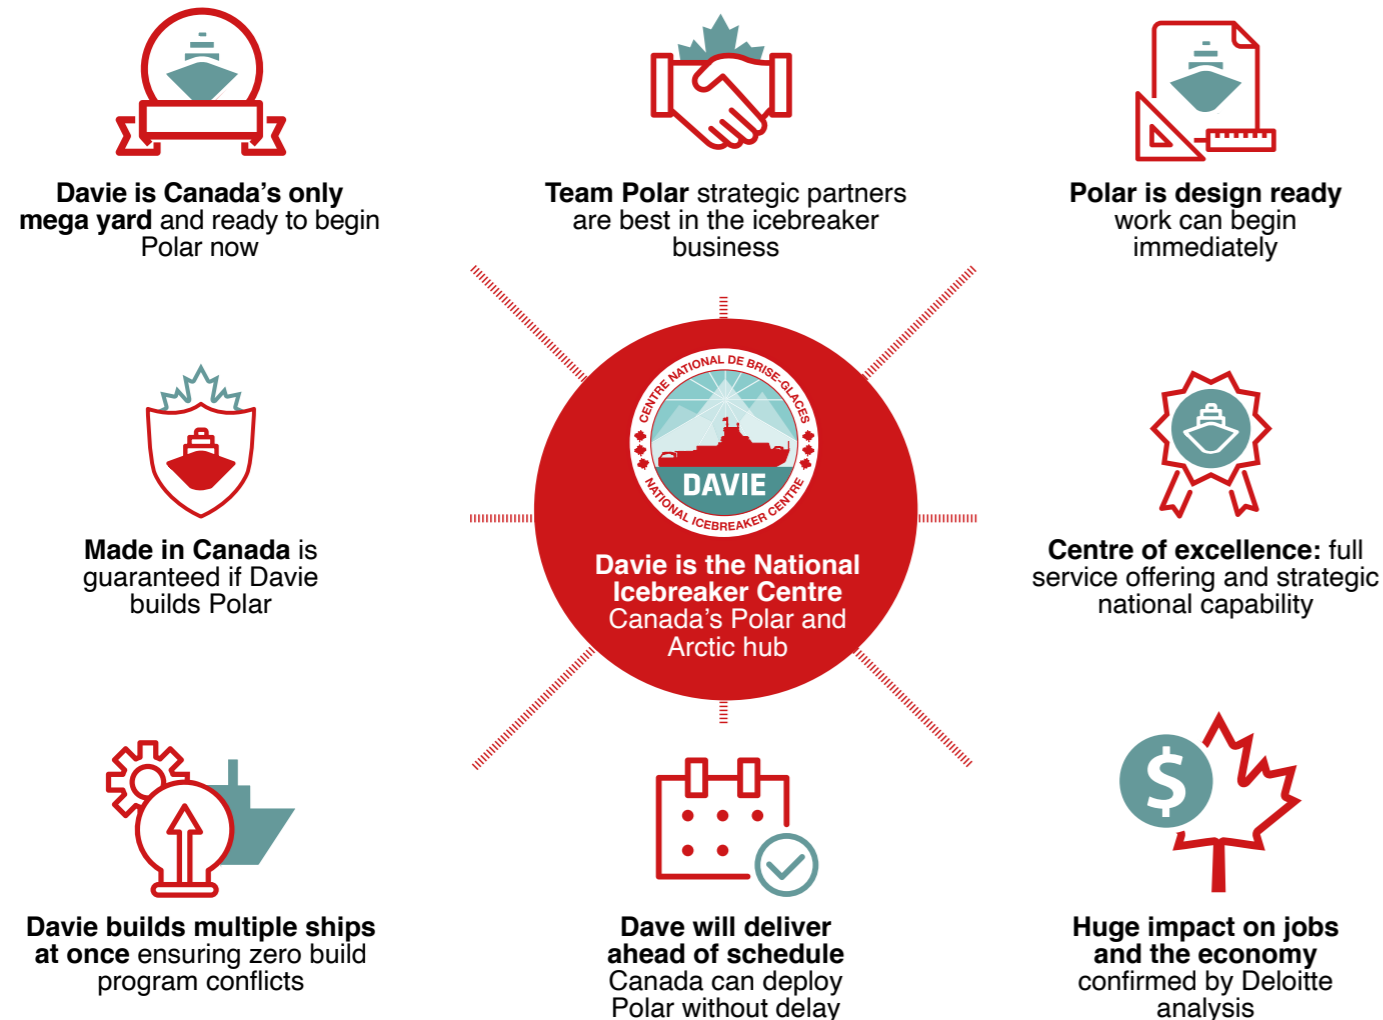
**Davie is Canada's only mega yard** and ready to begin Polar now

**Team Polar** strategic partners are best in the icebreaker business

**Polar is design ready** work can begin immediately

**Made in Canada** is guaranteed if Davie builds Polar

CENTRE NATIONAL DE BRISE-GLACES
DAVIE
NATIONAL ICEBREAKER CENTRE

**Davie is the National Icebreaker Centre**
Canada's Polar and Arctic hub

**Centre of excellence:** full service offering and strategic national capability

**Davie builds multiple ships at once** ensuring zero build program conflicts

**Dave will deliver ahead of schedule**
Canada can deploy Polar without delay

**Huge impact on jobs and the economy**
confirmed by Deloitte analysis